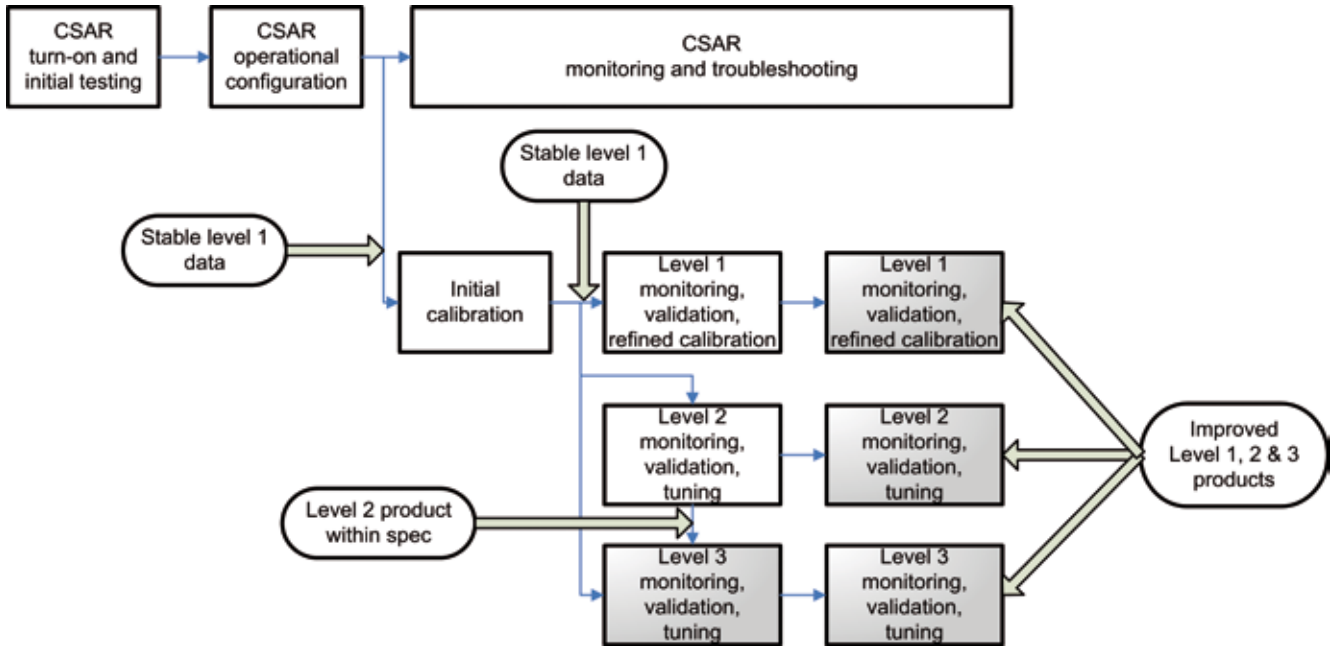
CSAR turn-on and initial testing

CSAR operational configuration

CSAR monitoring and troubleshooting

Stable level 1 data

Stable level 1 data

Initial calibration

Level 1 monitoring, validation, refined calibration

Level 1 monitoring, validation, refined calibration

Level 2 monitoring, validation, tuning

Level 2 monitoring, validation, tuning

Improved Level 1, 2 & 3 products

Level 2 product within spec

Level 3 monitoring, validation, tuning

Level 3 monitoring, validation, tuning